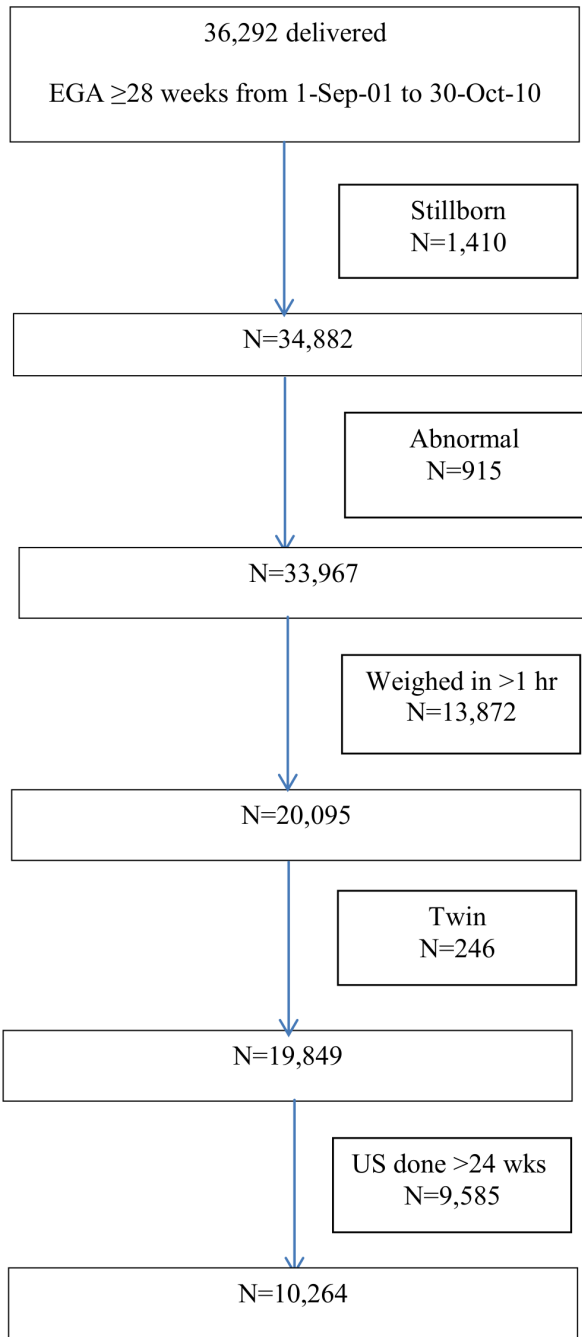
36,292 delivered

EGA $\geq$28 weeks from 1-Sep-01 to 30-Oct-10

Stillborn
N=1,410

N=34,882

Abnormal
N=915

N=33,967

Weighed in >1 hr
N=13,872

N=20,095

Twin
N=246

N=19,849

US done >24 wks
N=9,585

N=10,264